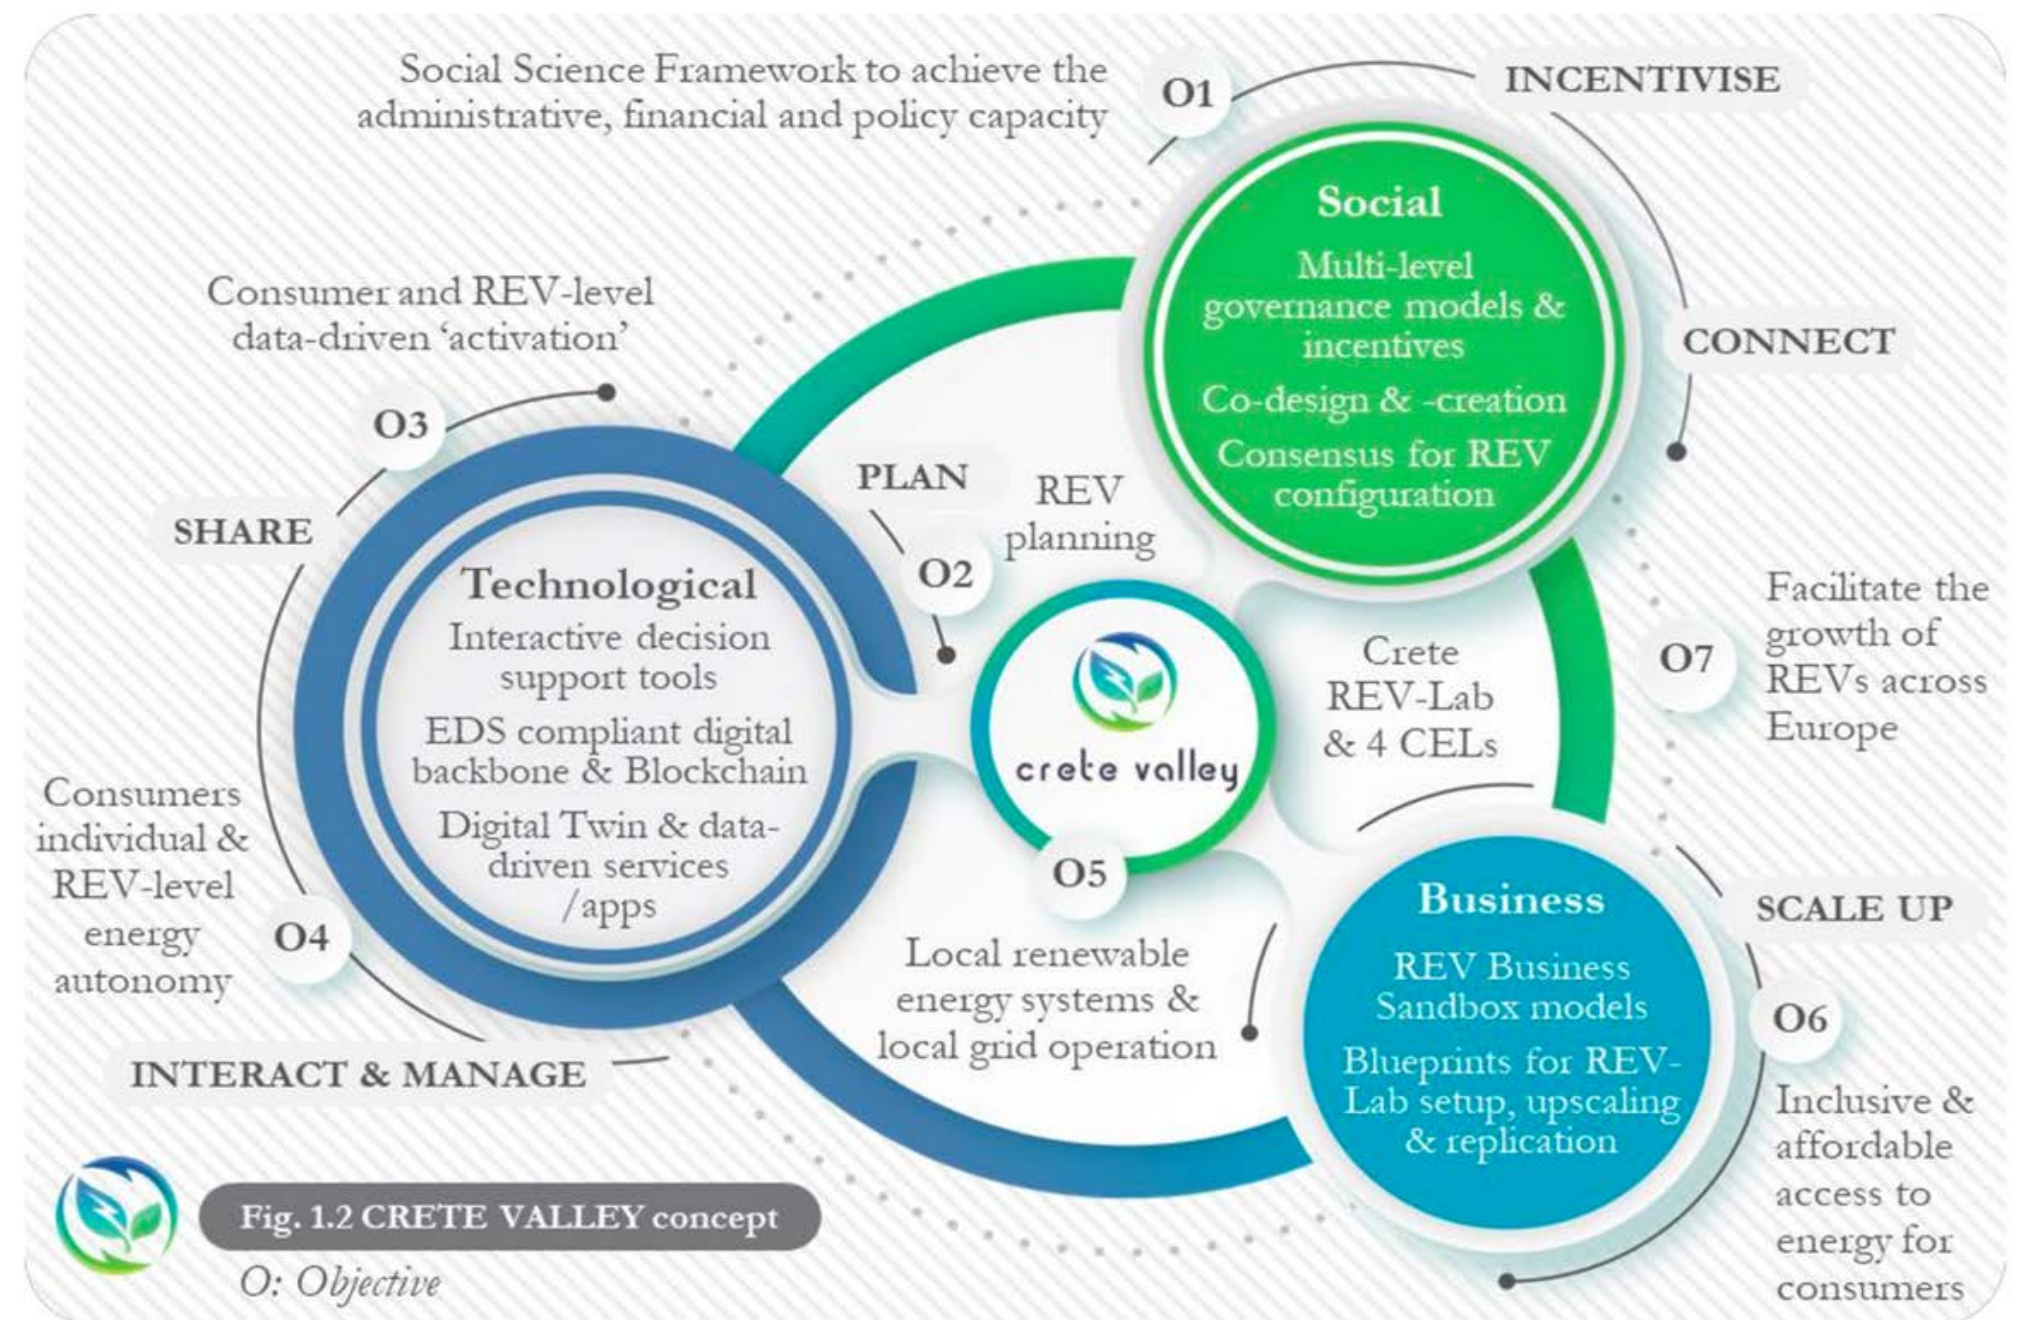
Social Science Framework to achieve the administrative, financial and policy capacity

O1

INCENTIVISE

Social

Multi-level governance models & incentives

Co-design & -creation

Consensus for REV configuration

CONNECT

Consumer and REV-level data-driven 'activation'

O3

SHARE

PLAN

REV planning

O2

Technological

Interactive decision support tools

EDS compliant digital backbone & Blockchain

Digital Twin & data-driven services /apps

crete valley

Crete REV-Lab & 4 CELs

O7

Facilitate the growth of REVs across Europe

Consumers individual & REV-level energy autonomy

O4

O5

Local renewable energy systems & local grid operation

Business

REV Business Sandbox models

Blueprints for REV-Lab setup, upscaling & replication

SCALE UP

O6

Inclusive & affordable access to energy for consumers

INTERACT & MANAGE

Fig. 1.2 CRETE VALLEY concept

O: Objective